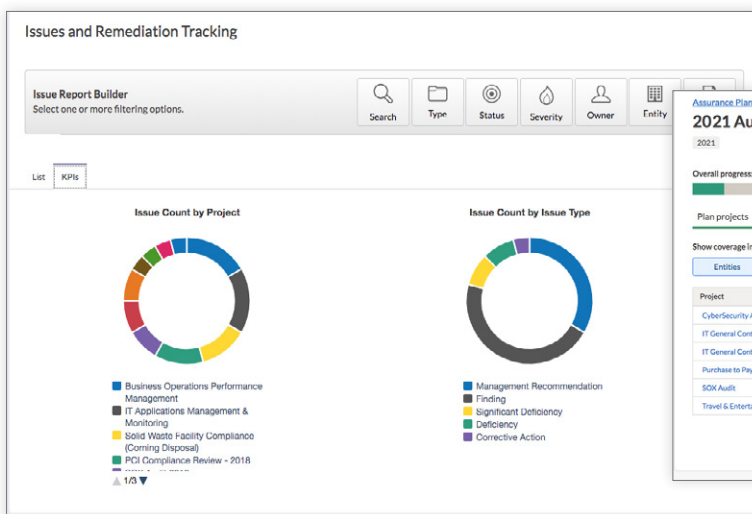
Issues and Remediation Tracking

Issue Report Builder
Select one or more filtering options.

Search
Type
Status
Severity
Owner
Entity

List
KPIs

Issue Count by Project

Business Operations Performance Management
IT Applications Management & Monitoring
Solid Waste Facility Compliance (Coming Disposal)
PCI Compliance Review - 2018
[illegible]

1/3

Issue Count by Issue Type

Management Recommendation
Finding
Significant Deficiency
Deficiency
Corrective Action

Assurance Plan
2021 Au
2021
Overall progress
Plan projects
Show coverage i
Entities
Project
CyberSecurity A
IT General Cont
IT General Cont
Purchase to Pay
SOX Audit
Travel & Entertai